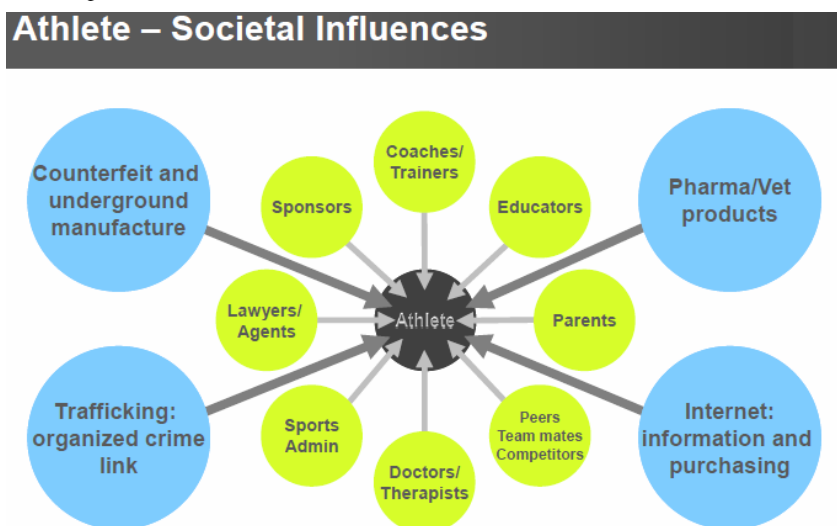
Athlete – Societal Influences

Counterfeit and underground manufacture

Coaches/ Trainers

Sponsors

Educators

Pharma/Vet products

Lawyers/ Agents

Athlete

Parents

Trafficking: organized crime link

Sports Admin

Doctors/ Therapists

Peers Team mates Competitors

Internet: information and purchasing